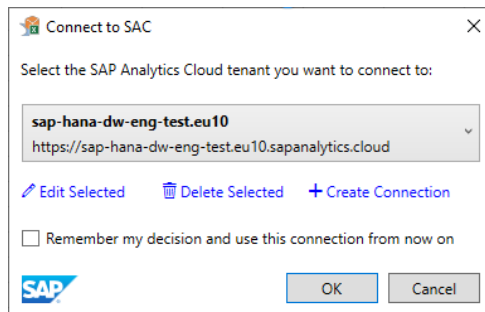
Connect to SAC

Select the SAP Analytics Cloud tenant you want to connect to:

sap-hana-dw-eng-test.eu10
https://sap-hana-dw-eng-test.eu10.sapanalytics.cloud

Edit Selected
Delete Selected
+ Create Connection

Remember my decision and use this connection from now on

SAP

OK
Cancel